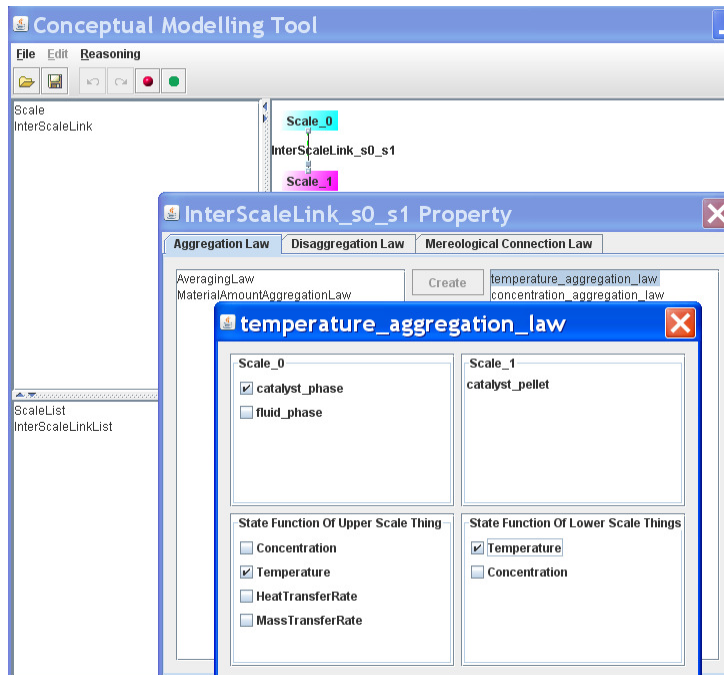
Conceptual Modelling Tool

File Edit Reasoning

Scale
InterScaleLink

Scale_0
InterScaleLink_s0_s1
Scale_1

ScaleList
InterScaleLinkList

InterScaleLink_s0_s1 Property

Aggregation Law | Disaggregation Law | Mereological Connection Law

AveragingLaw
MaterialAmountAggregationLaw

Create

temperature_aggregation_law
concentration_aggregation_law

temperature_aggregation_law

Scale_0
catalyst_phase
fluid_phase

Scale_1
catalyst_pellet

State Function Of Upper Scale Thing
Concentration
Temperature
HeatTransferRate
MassTransferRate

State Function Of Lower Scale Things
Temperature
Concentration